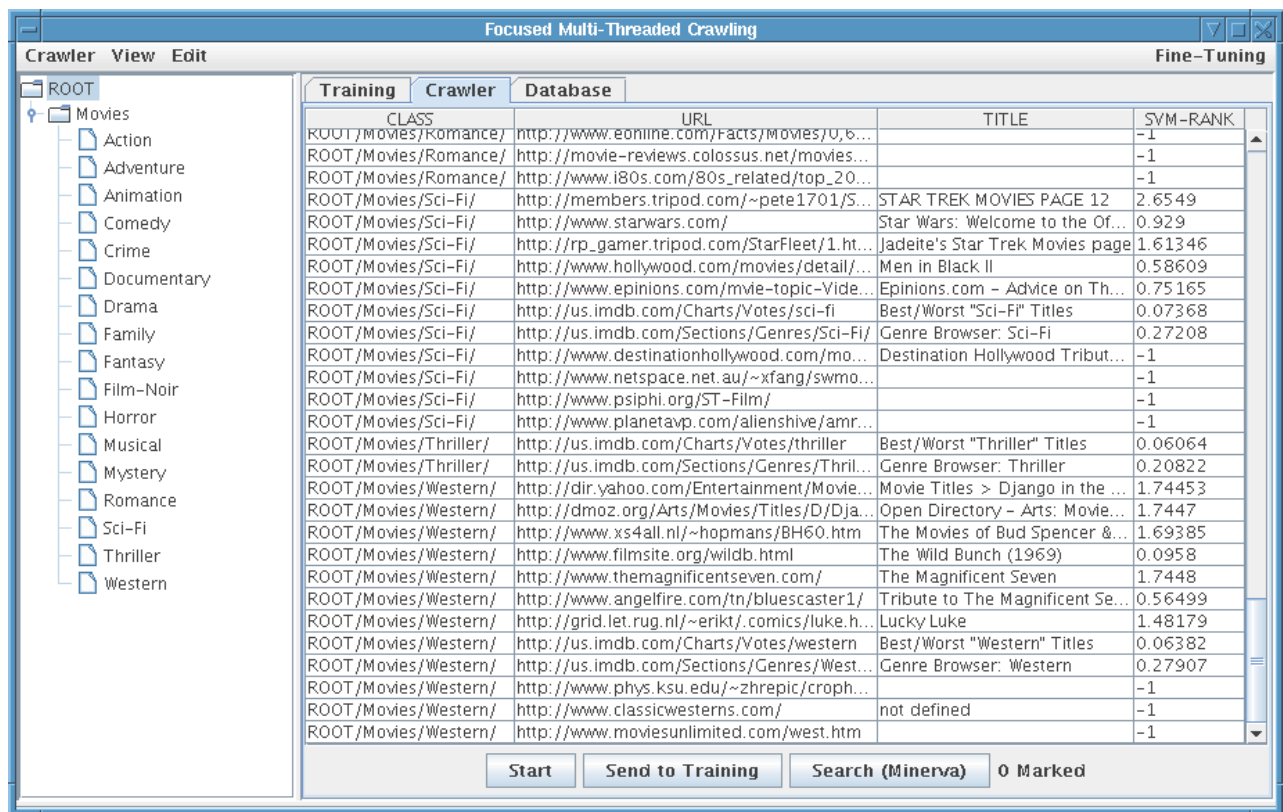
Focused Multi-Threaded Crawling

Crawler View Edit

Fine-Tuning

ROOT
Movies
Action
Adventure
Animation
Comedy
Crime
Documentary
Drama
Family
Fantasy
Film-Noir
Horror
Musical
Mystery
Romance
Sci-Fi
Thriller
Western

Training | Crawler | Database

| CLASS | URL | TITLE | SVM-RANK |
|---|---|---|---|
| ROOT/Movies/Romance/ | http://www.eonline.com/Facts/Movies/0,6... | | -1 |
| ROOT/Movies/Romance/ | http://movie-reviews.colossus.net/movies... | | -1 |
| ROOT/Movies/Romance/ | http://www.i80s.com/80s_related/top_20... | | -1 |
| ROOT/Movies/Sci-Fi/ | http://members.tripod.com/~pete1701/S... | STAR TREK MOVIES PAGE 12 | 2.6549 |
| ROOT/Movies/Sci-Fi/ | http://www.starwars.com/ | Star Wars: Welcome to the Of... | 0.929 |
| ROOT/Movies/Sci-Fi/ | http://rp_gamer.tripod.com/StarFleet/1.ht... | Jadeite's Star Trek Movies page | 1.61346 |
| ROOT/Movies/Sci-Fi/ | http://www.hollywood.com/movies/detail/... | Men in Black II | 0.58609 |
| ROOT/Movies/Sci-Fi/ | http://www.epinions.com/mvie-topic-Vide... | Epinions.com - Advice on Th... | 0.75165 |
| ROOT/Movies/Sci-Fi/ | http://us.imdb.com/Charts/Votes/sci-fi | Best/Worst "Sci-Fi" Titles | 0.07368 |
| ROOT/Movies/Sci-Fi/ | http://us.imdb.com/Sections/Genres/Sci-Fi/ | Genre Browser: Sci-Fi | 0.27208 |
| ROOT/Movies/Sci-Fi/ | http://www.destinationhollywood.com/mo... | Destination Hollywood Tribut... | -1 |
| ROOT/Movies/Sci-Fi/ | http://www.netspace.net.au/~xfang/swmo... | | -1 |
| ROOT/Movies/Sci-Fi/ | http://www.psiphi.org/ST-Film/ | | -1 |
| ROOT/Movies/Sci-Fi/ | http://www.planetavp.com/alienshive/amr... | | -1 |
| ROOT/Movies/Thriller/ | http://us.imdb.com/Charts/Votes/thriller | Best/Worst "Thriller" Titles | 0.06064 |
| ROOT/Movies/Thriller/ | http://us.imdb.com/Sections/Genres/Thril... | Genre Browser: Thriller | 0.20822 |
| ROOT/Movies/Western/ | http://dir.yahoo.com/Entertainment/Movie... | Movie Titles > Django in the ... | 1.74453 |
| ROOT/Movies/Western/ | http://dmoz.org/Arts/Movies/Titles/D/Dja... | Open Directory - Arts: Movie... | 1.7447 |
| ROOT/Movies/Western/ | http://www.xs4all.nl/~hopmans/BH60.htm | The Movies of Bud Spencer &... | 1.69385 |
| ROOT/Movies/Western/ | http://www.filmsite.org/wildb.html | The Wild Bunch (1969) | 0.0958 |
| ROOT/Movies/Western/ | http://www.themagnificentseven.com/ | The Magnificent Seven | 1.7448 |
| ROOT/Movies/Western/ | http://www.angelfire.com/tn/bluescaster1/ | Tribute to The Magnificent Se... | 0.56499 |
| ROOT/Movies/Western/ | http://grid.let.rug.nl/~erikt/.comics/luke.h... | Lucky Luke | 1.48179 |
| ROOT/Movies/Western/ | http://us.imdb.com/Charts/Votes/western | Best/Worst "Western" Titles | 0.06382 |
| ROOT/Movies/Western/ | http://us.imdb.com/Sections/Genres/West... | Genre Browser: Western | 0.27907 |
| ROOT/Movies/Western/ | http://www.phys.ksu.edu/~zhrepic/croph... | | -1 |
| ROOT/Movies/Western/ | http://www.classicwesterns.com/ | not defined | -1 |
| ROOT/Movies/Western/ | http://www.moviesunlimited.com/west.htm | | -1 |

Start | Send to Training | Search (Minerva) | 0 Marked